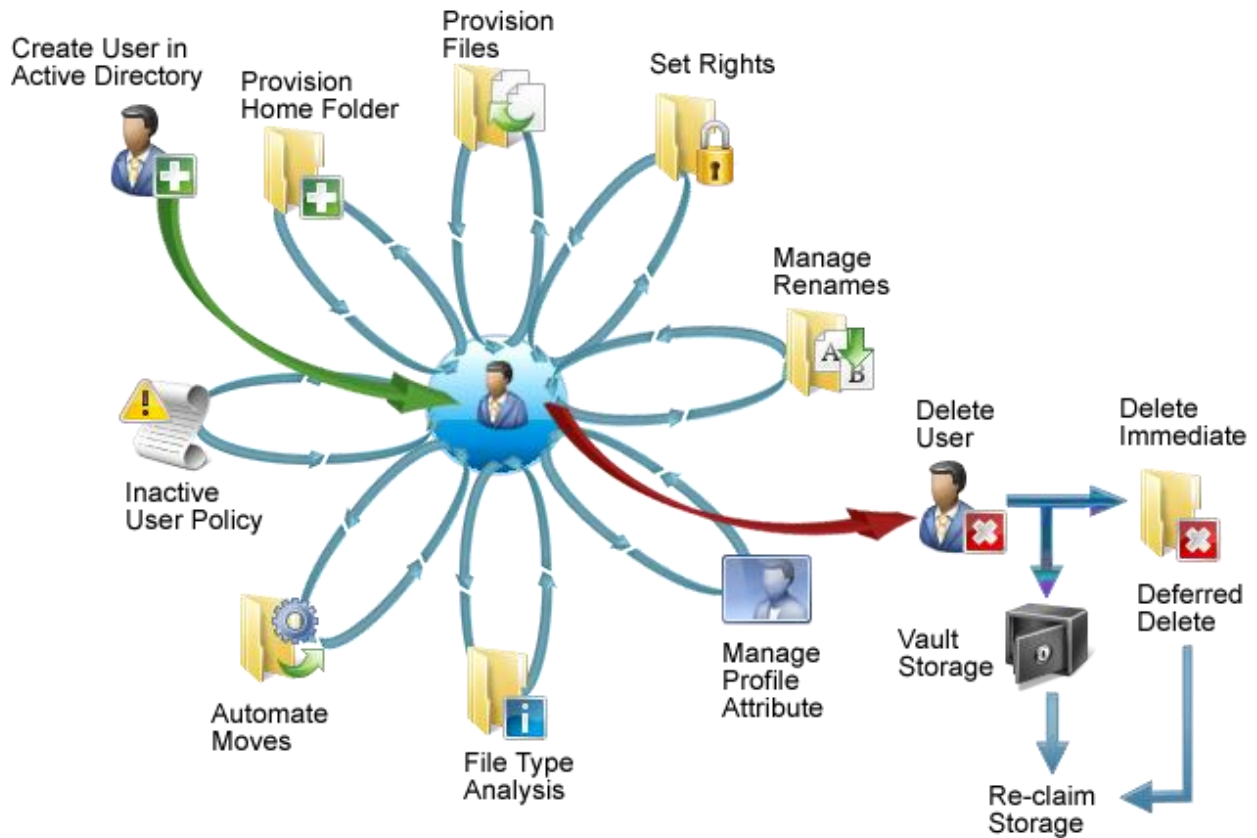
Create User in Active Directory

Provision Home Folder

Provision Files

Set Rights

Manage Renames

Inactive User Policy

Delete User

Delete Immediate

Deferred Delete

Vault Storage

Manage Profile Attribute

Automate Moves

File Type Analysis

Re-claim Storage